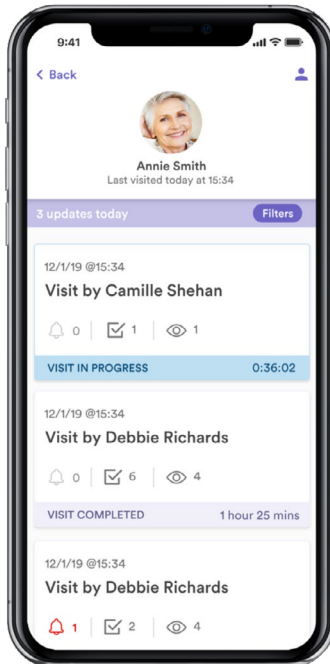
9:41

< Back

Annie Smith
Last visited today at 15:34

3 updates today
Filters

12/1/19 @15:34
Visit by Camille Shehan
0 | 1 | 1
VISIT IN PROGRESS
0:36:02

12/1/19 @15:34
Visit by Debbie Richards
0 | 6 | 4
VISIT COMPLETED
1 hour 25 mins

12/1/19 @15:34
Visit by Debbie Richards
1 | 2 | 4